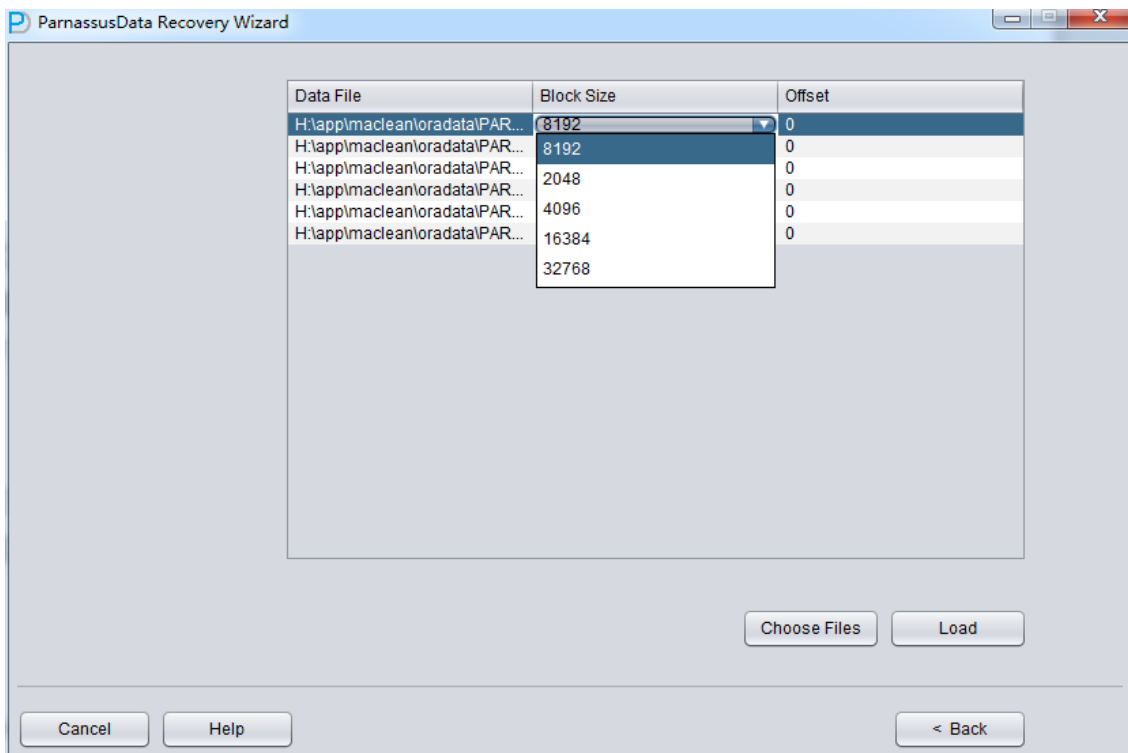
ParnassusData Recovery Wizard

| Data File | Block Size | Offset |
|---|---|---|
| H:\app\maclean\oradata\PAR... | 8192 | 0 |
| H:\app\maclean\oradata\PAR... | | 0 |
| H:\app\maclean\oradata\PAR... | | 0 |
| H:\app\maclean\oradata\PAR... | | 0 |
| H:\app\maclean\oradata\PAR... | | 0 |
| H:\app\maclean\oradata\PAR... | | 0 |

8192
2048
4096
16384
32768

Choose Files
Load

Cancel
Help
< Back